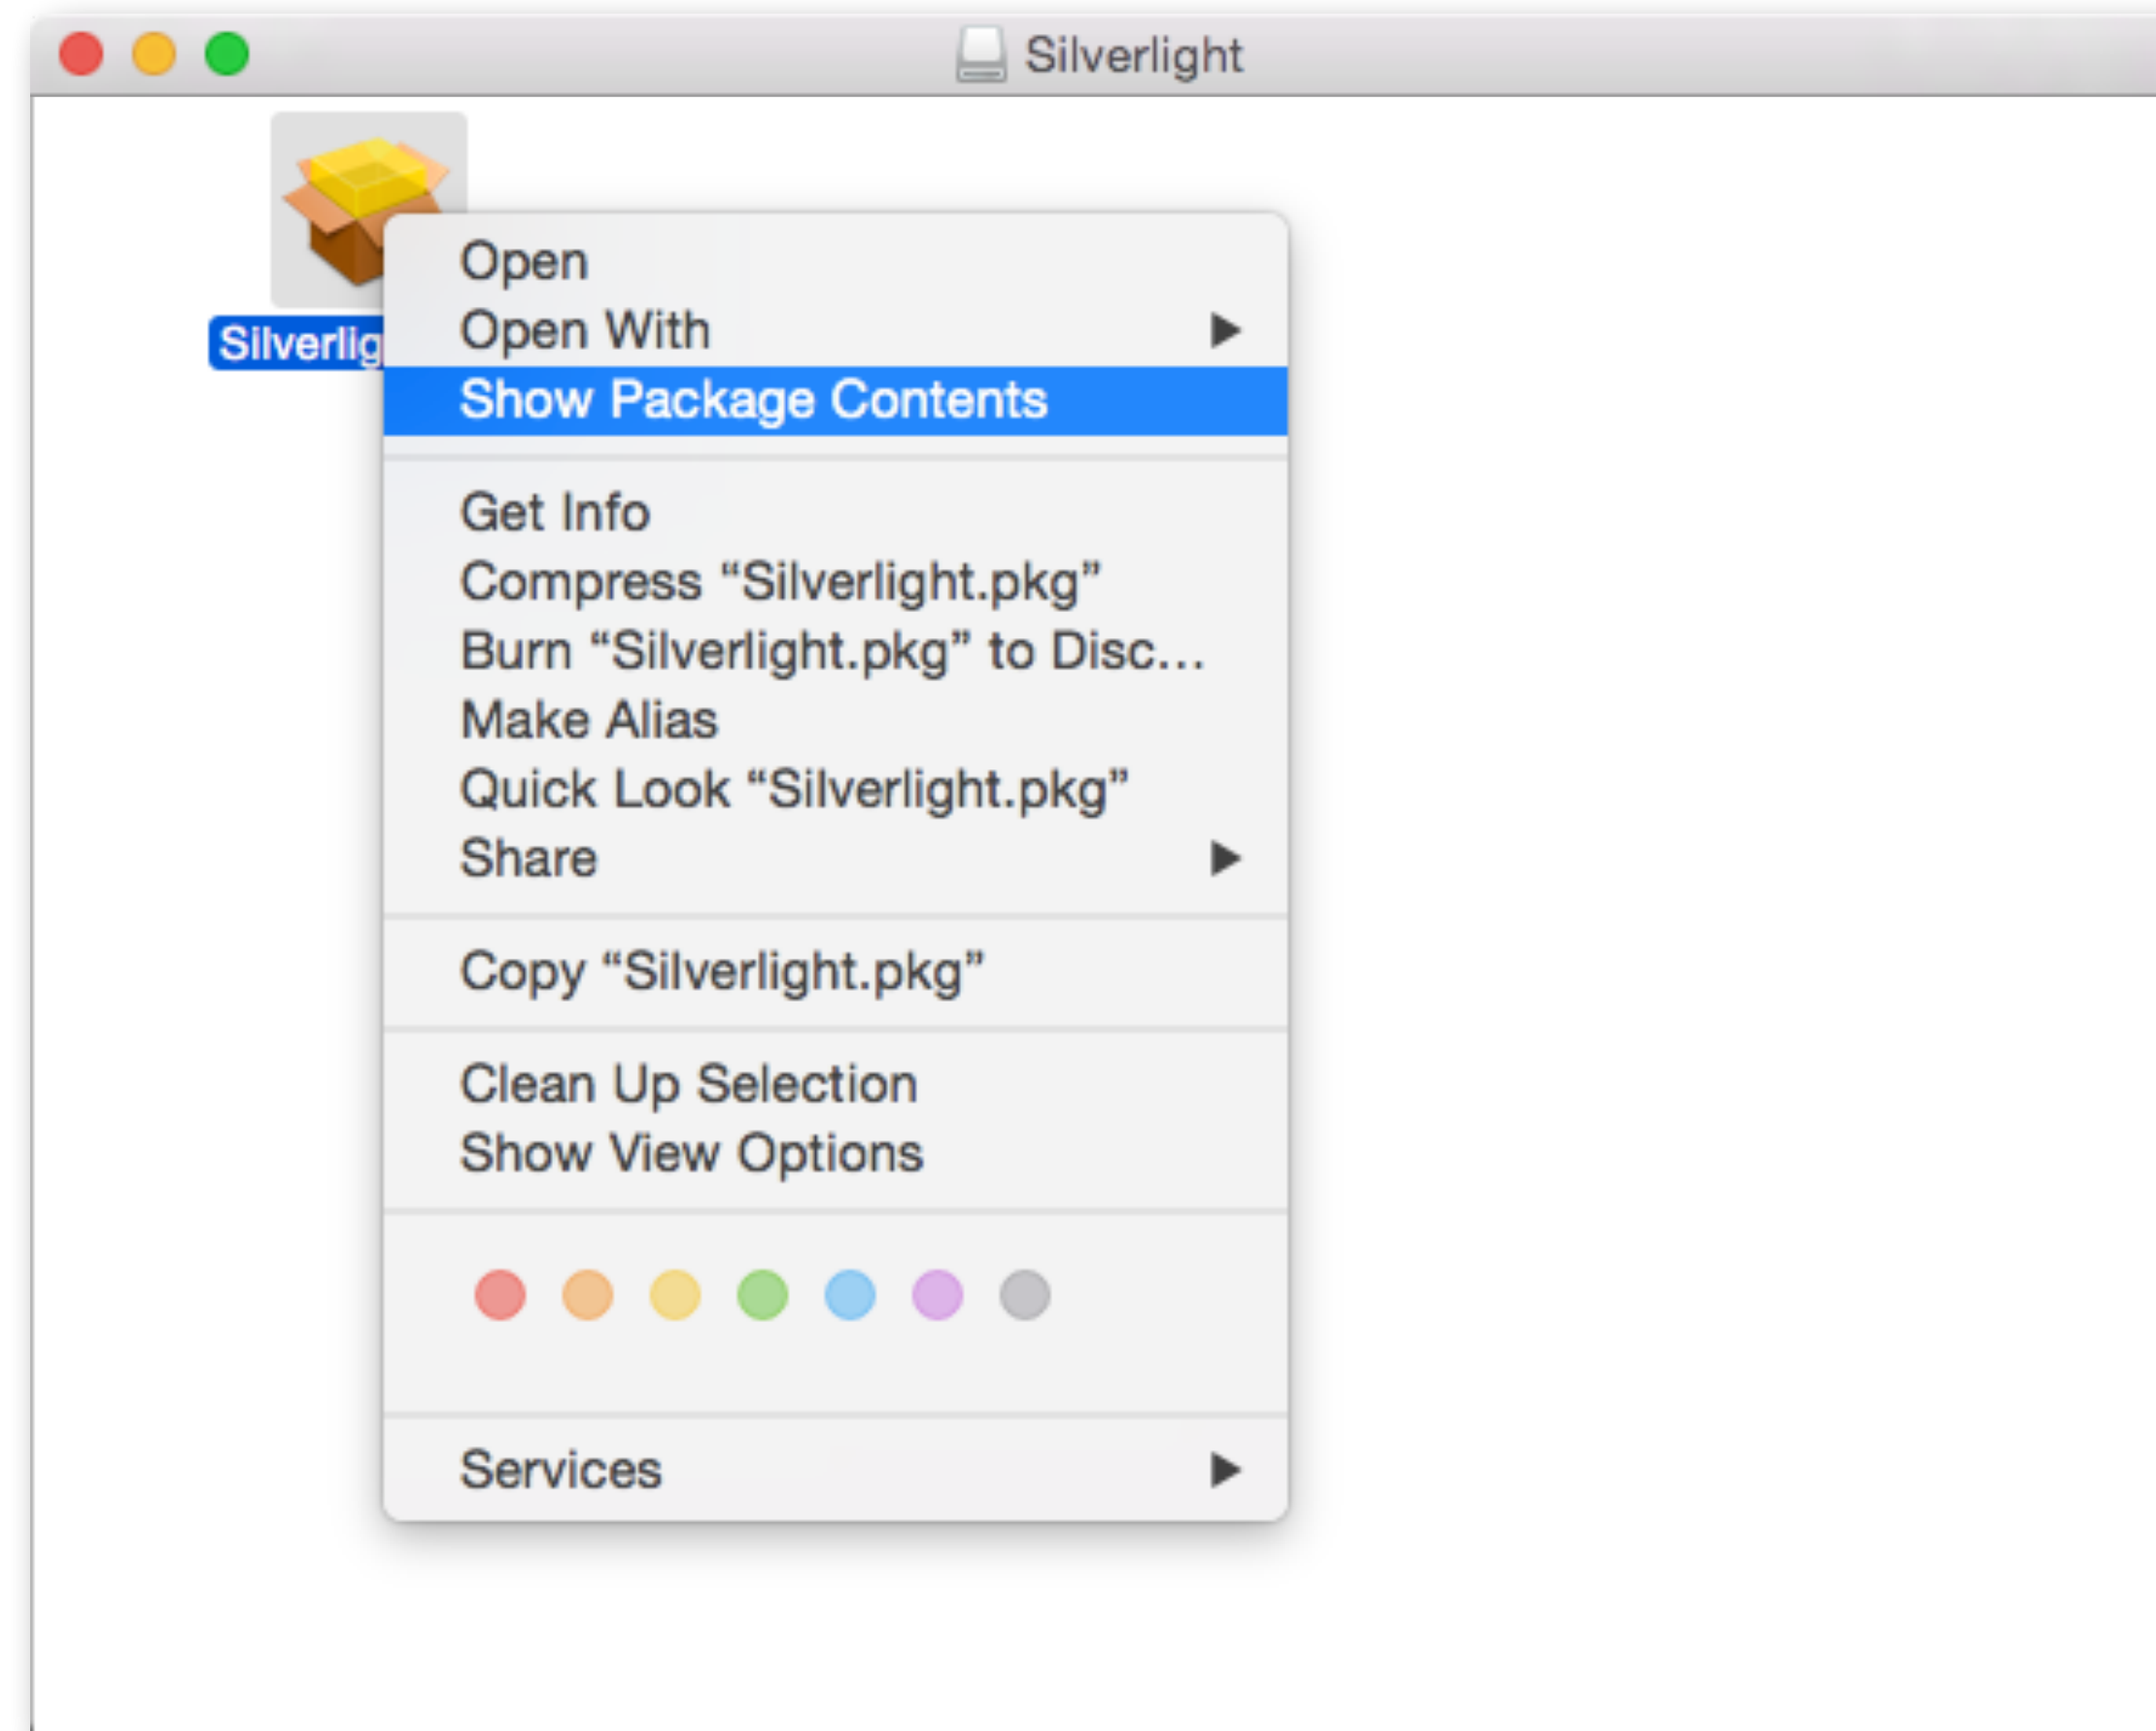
Silverlight

Silverlig

Open
Open With
Show Package Contents

Get Info
Compress “Silverlight.pkg”
Burn “Silverlight.pkg” to Disc…
Make Alias
Quick Look “Silverlight.pkg”
Share

Copy “Silverlight.pkg”

Clean Up Selection
Show View Options

Services